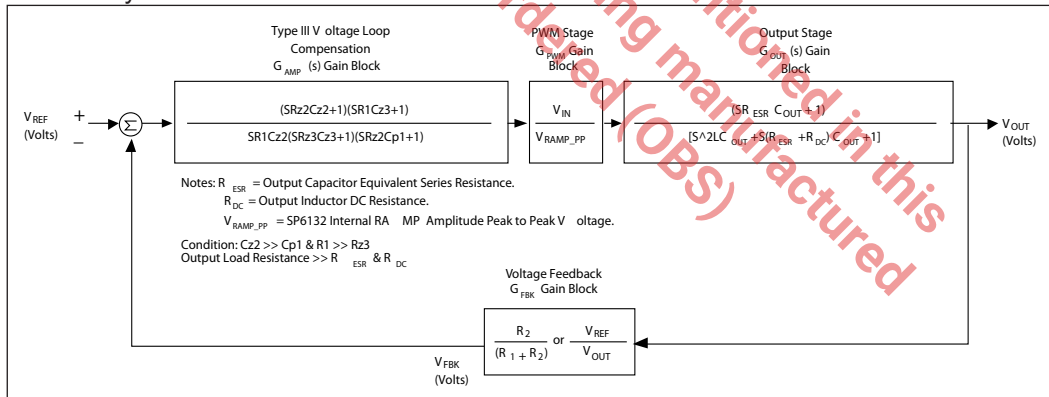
Type III Voltage Loop Compensation
$G_{AMP}$ (s) Gain Block

PWM Stage
$G_{PWM}$ Gain Block

Output Stage
$G_{OUT}$ (s) Gain Block

$V_{REF}$ (Volts)

+

–

Σ

$\frac{(SRz2Cz2+1)(SR1Cz3+1)}{SR1Cz2(SRz3Cz3+1)(SRz2Cp1+1)}$

$\frac{V_{IN}}{V_{RAMP\_PP}}$

$\frac{(SR_{ESR}C_{OUT}+1)}{[S^2LC_{OUT}+S(R_{ESR}+R_{DC})C_{OUT}+1]}$

$V_{OUT}$ (Volts)

Notes: $R_{ESR}$ = Output Capacitor Equivalent Series Resistance.
$R_{DC}$ = Output Inductor DC Resistance.
$V_{RAMP\_PP}$ = SP6132 Internal RAMP Amplitude Peak to Peak Voltage.

Condition: Cz2 >> Cp1 & R1 >> Rz3
Output Load Resistance >> $R_{ESR}$ & $R_{DC}$

Voltage Feedback
$G_{FBK}$ Gain Block

$\frac{R_2}{(R_1+R_2)}$ or $\frac{V_{REF}}{V_{OUT}}$

$V_{FBK}$ (Volts)

...ding manufactured in this ... being ... mentioned ... (OBS)